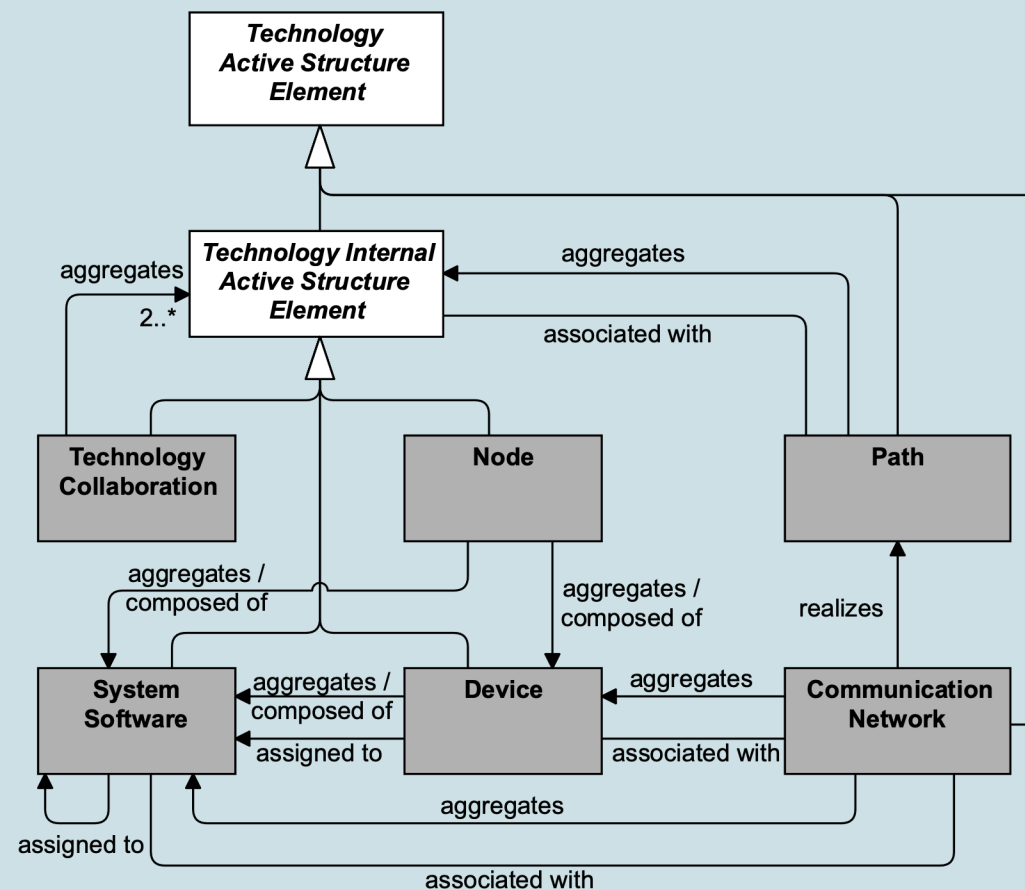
Technology Active Structure Element

aggregates

2..*

Technology Internal Active Structure Element

aggregates

associated with

Technology Collaboration

Node

Path

aggregates / composed of

aggregates / composed of

realizes

System Software

aggregates / composed of

Device

aggregates

Communication Network

assigned to

associated with

aggregates

assigned to

associated with